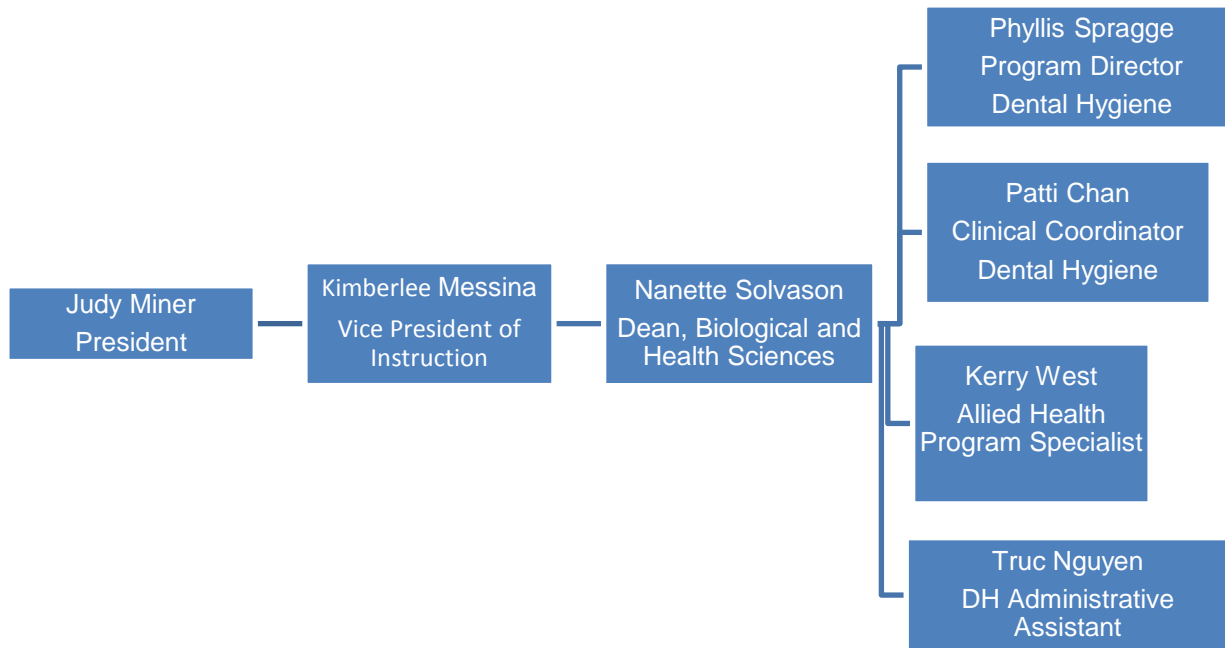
Judy Miner
President

Kimberlee Messina
Vice President of Instruction

Nanette Solvason
Dean, Biological and Health Sciences

Phyllis Spragge
Program Director
Dental Hygiene

Patti Chan
Clinical Coordinator
Dental Hygiene

Kerry West
Allied Health Program Specialist

Truc Nguyen
DH Administrative Assistant